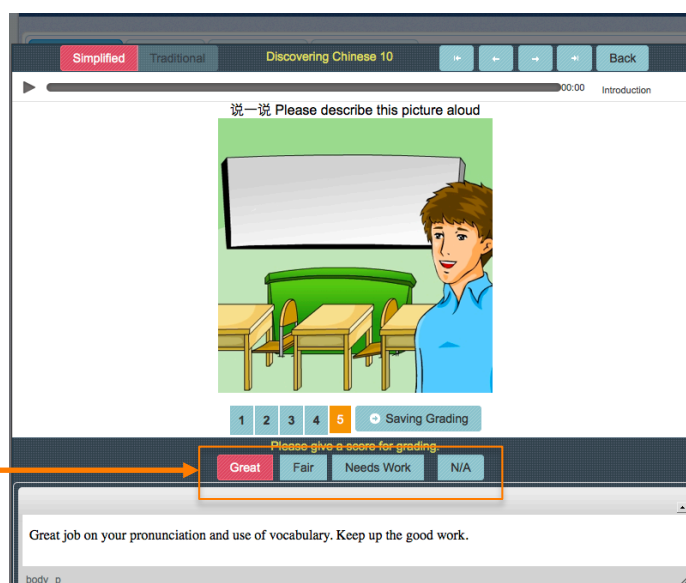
Simplified Traditional Discovering Chinese 10 Back

00:00 Introduction

说一说 Please describe this picture aloud

1 2 3 4 5 Saving Grading

Please give a score for grading.

Great Fair Needs Work N/A

Great job on your pronunciation and use of vocabulary. Keep up the good work.

body p